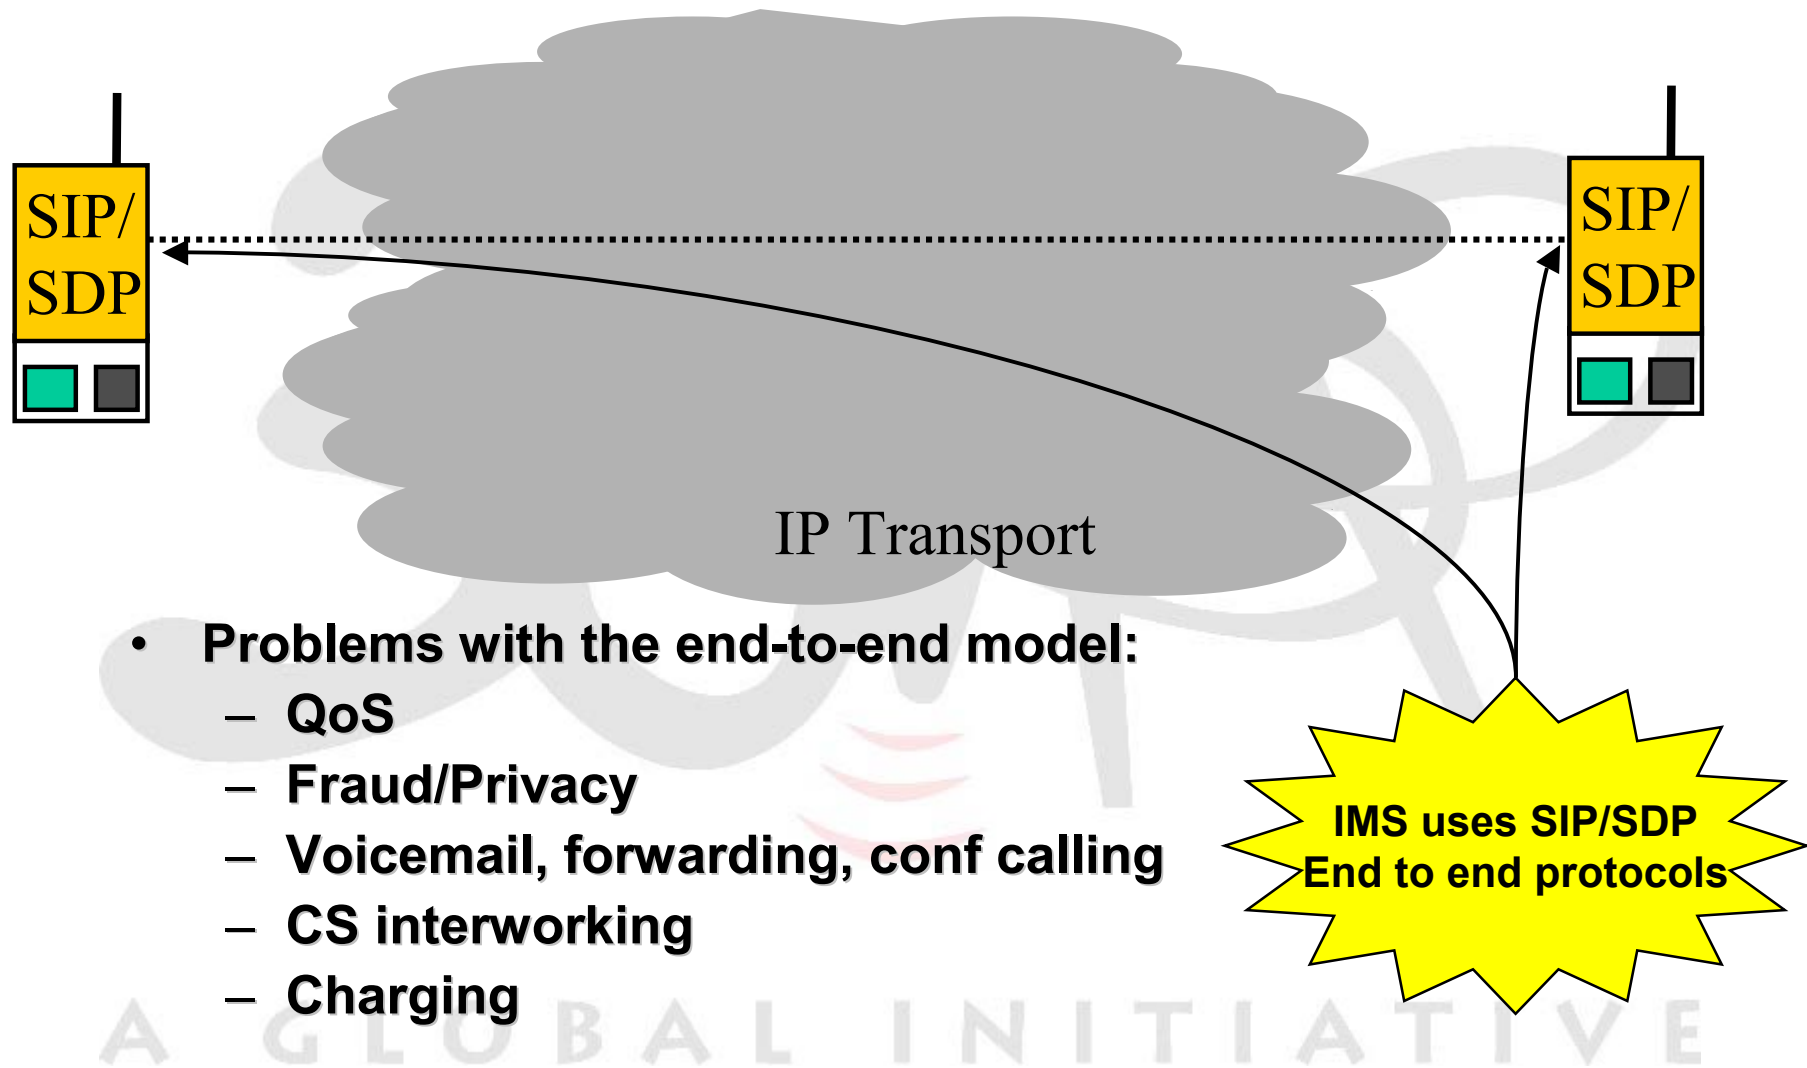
SIP/
SDP

SIP/
SDP

IP Transport

• Problems with the end-to-end model:
– QoS
– Fraud/Privacy
– Voicemail, forwarding, conf calling
– CS interworking
– Charging

IMS uses SIP/SDP
End to end protocols

A GLOBAL INITIATIVE